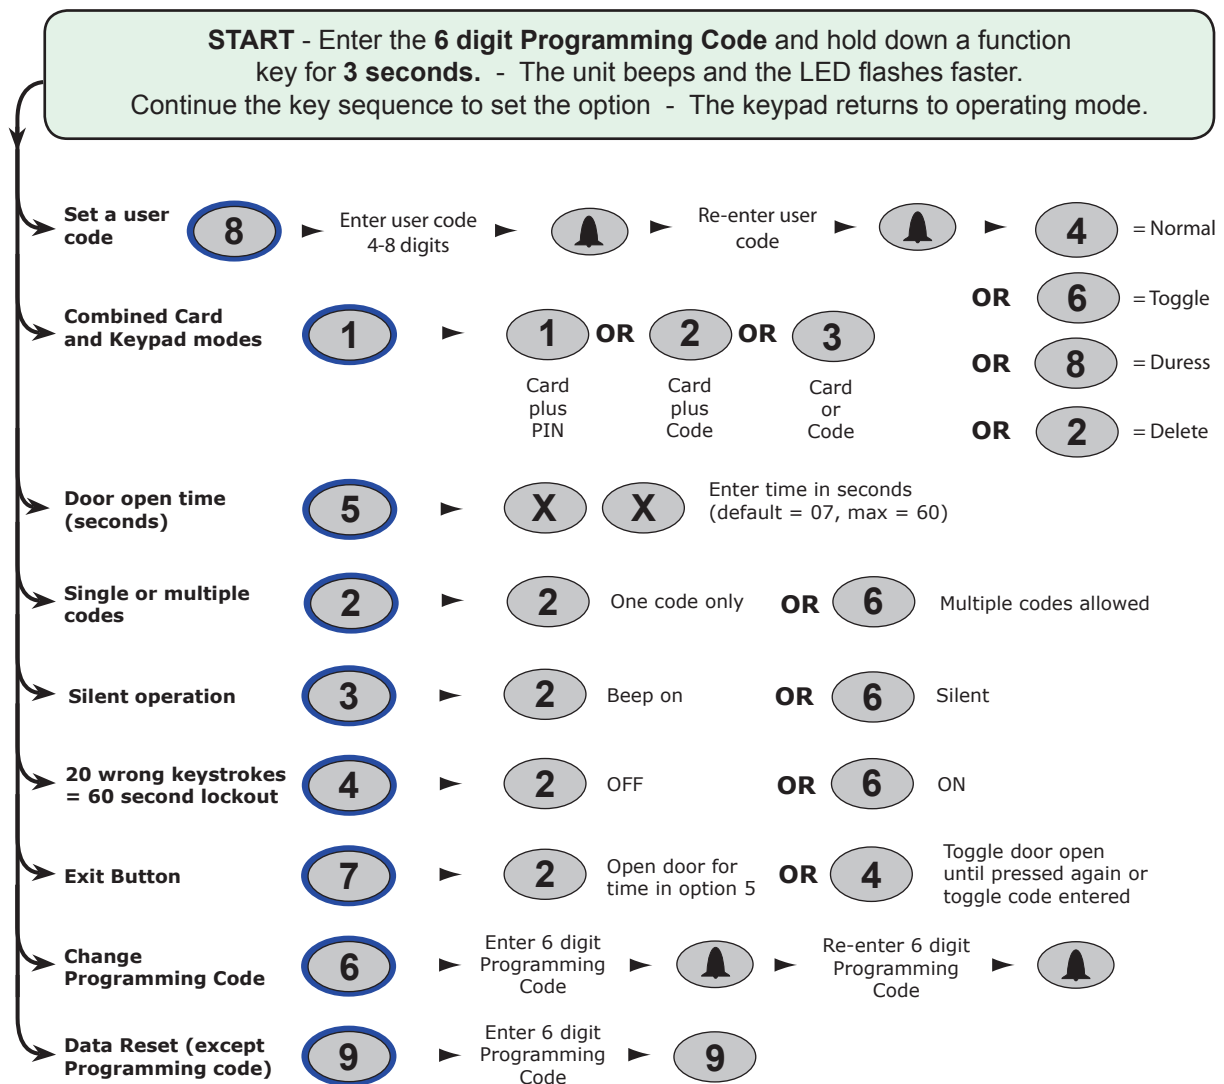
**START** - Enter the **6 digit Programming Code** and hold down a function key for **3 seconds.** - The unit beeps and the LED flashes faster. Continue the key sequence to set the option - The keypad returns to operating mode.

**Set a user code** 8 ► Enter user code 4-8 digits ► ► Re-enter user code ► ► 4 = Normal

OR 6 = Toggle

OR 8 = Duress

OR 2 = Delete

**Combined Card and Keypad modes** 1 ► 1 OR 2 OR 3

Card plus PIN

Card plus Code

Card or Code

**Door open time (seconds)** 5 ► X X Enter time in seconds (default = 07, max = 60)

**Single or multiple codes** 2 ► 2 One code only OR 6 Multiple codes allowed

**Silent operation** 3 ► 2 Beep on OR 6 Silent

**20 wrong keystrokes = 60 second lockout** 4 ► 2 OFF OR 6 ON

**Exit Button** 7 ► 2 Open door for time in option 5 OR 4 Toggle door open until pressed again or toggle code entered

**Change Programming Code** 6 ► Enter 6 digit Programming Code ► ► Re-enter 6 digit Programming Code ►

**Data Reset (except Programming code)** 9 ► Enter 6 digit Programming Code ► 9